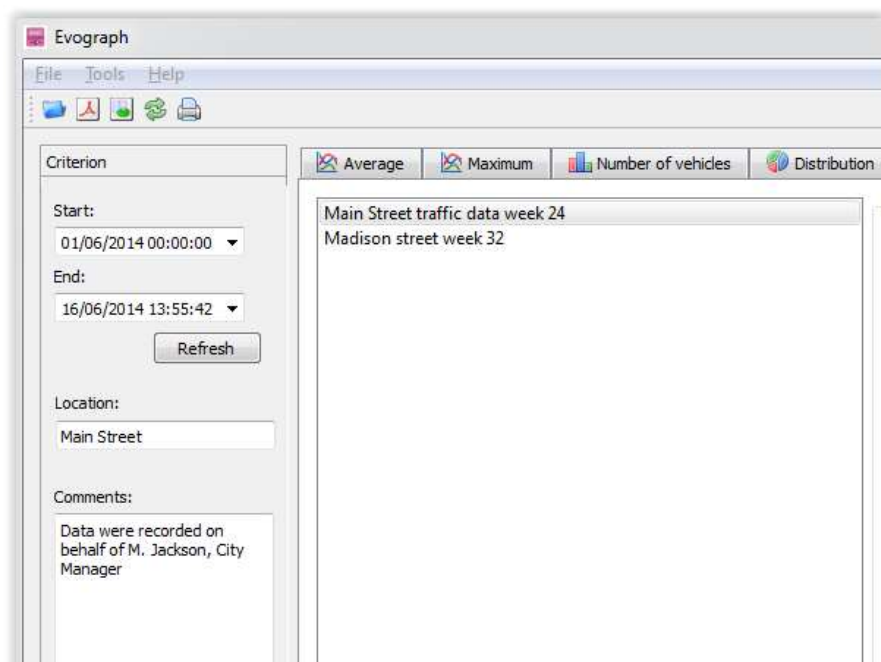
Evograph

File Tools Help

Criterion

Average
Maximum
Number of vehicles
Distribution

Start:
01/06/2014 00:00:00
End:
16/06/2014 13:55:42
Refresh

Location:
Main Street

Comments:
Data were recorded on behalf of M. Jackson, City Manager

Main Street traffic data week 24
Madison street week 32